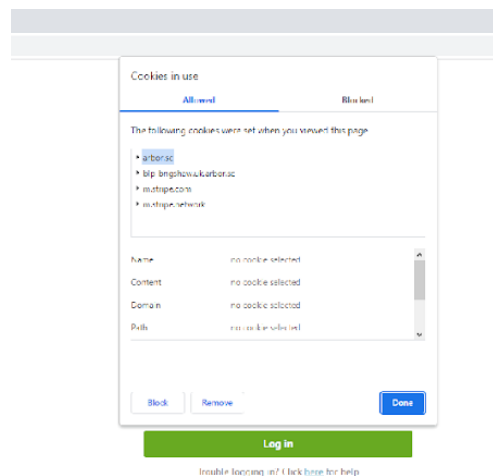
Cookies in use

Allowed

Blocked

The following cookies were set when you viewed this page

arbor.sc

blp bngshow.s.karbor.sc

m.stripe.com

m.stripe.network

| | |
|---|---|
| Name | no cookie selected |
| Content | no cookie selected |
| Domain | no cookie selected |
| Path | no cookie selected |

Block

Remove

Done

Log in

Trouble logging in? Click here for help